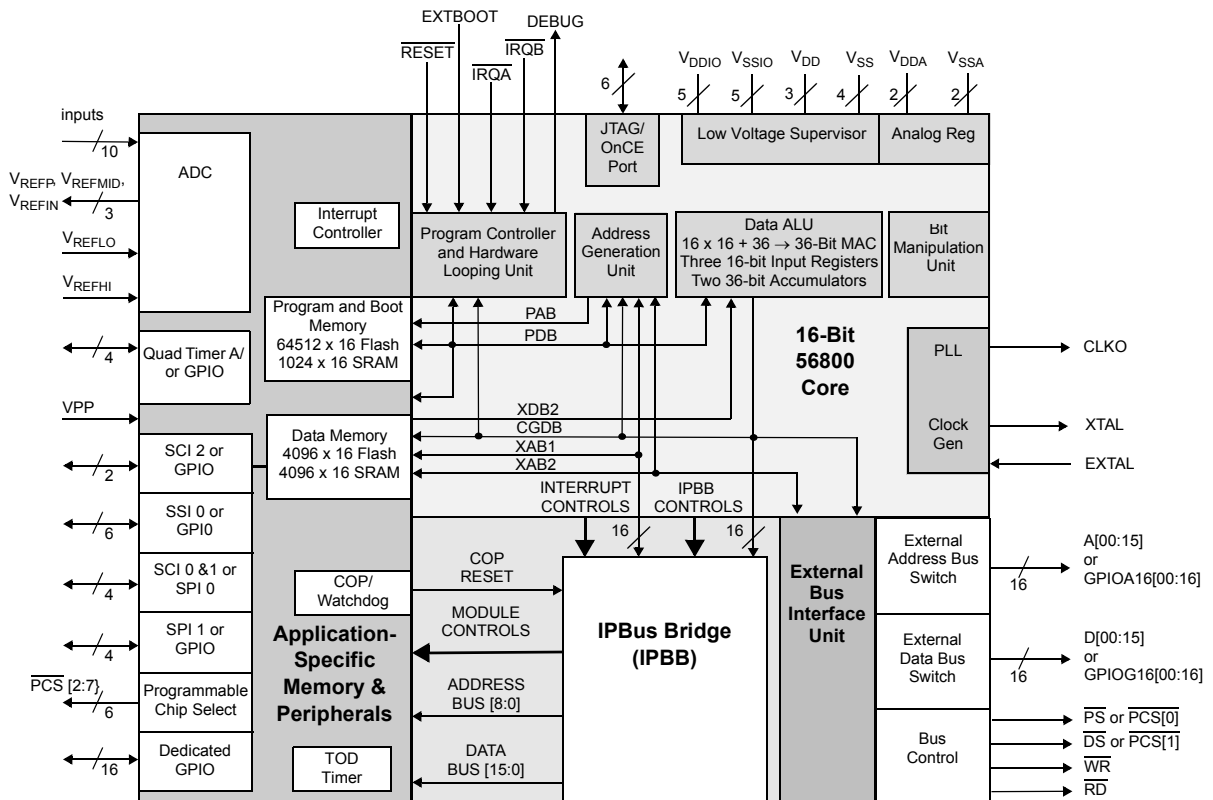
EXTBOOT
$\overline{RESET}$
$\overline{IRQB}$
DEBUG
$\overline{IRQA}$
6
$V_{DDIO}$ $V_{SSIO}$ $V_{DD}$ $V_{SS}$ $V_{DDA}$ $V_{SSA}$
5 5 3 4 2 2
JTAG/ OnCE Port
Low Voltage Supervisor
Analog Reg
inputs
10
ADC
$V_{REFP}$, $V_{REFMID}$, $V_{REFN}$
3
$V_{REFLO}$
$V_{REFHI}$
Interrupt Controller
Program Controller and Hardware Looping Unit
Address Generation Unit
Data ALU
16 x 16 + 36 $\rightarrow$ 36-Bit MAC
Three 16-bit Input Registers
Two 36-bit Accumulators
Bit Manipulation Unit
Program and Boot Memory
64512 x 16 Flash
1024 x 16 SRAM
PAB
PDB
4
Quad Timer A/ or GPIO
16-Bit 56800 Core
PLL
CLKO
VPP
XDB2
CGDB
XAB1
XAB2
Data Memory
4096 x 16 Flash
4096 x 16 SRAM
Clock Gen
XTAL
EXTAL
SCI 2 or GPIO
2
SSI 0 or GPI0
6
INTERRUPT CONTROLS
IPBB CONTROLS
16
16
External Bus Interface Unit
External Address Bus Switch
A[00:15] or GPIOA16[00:16]
16
SCI 0 &1 or SPI 0
4
COP/ Watchdog
COP RESET
MODULE CONTROLS
IPBus Bridge (IPBB)
External Data Bus Switch
D[00:15] or GPIOG16[00:16]
16
SPI 1 or GPIO
4
Application-Specific Memory & Peripherals
$\overline{PCS}$ [2:7]
6
Programmable Chip Select
ADDRESS BUS [8:0]
Bus Control
$\overline{PS}$ or $\overline{PCS[0]}$
$\overline{DS}$ or $\overline{PCS[1]}$
$\overline{WR}$
$\overline{RD}$
16
Dedicated GPIO
TOD Timer
DATA BUS [15:0]